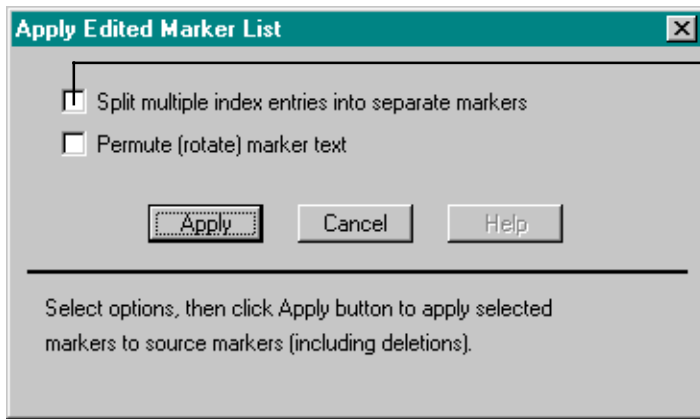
Apply Edited Marker List

Split multiple index entries into separate markers

Permute (rotate) marker text

Apply

Cancel

Help

Select options, then click Apply button to apply selected markers to source markers (including deletions).